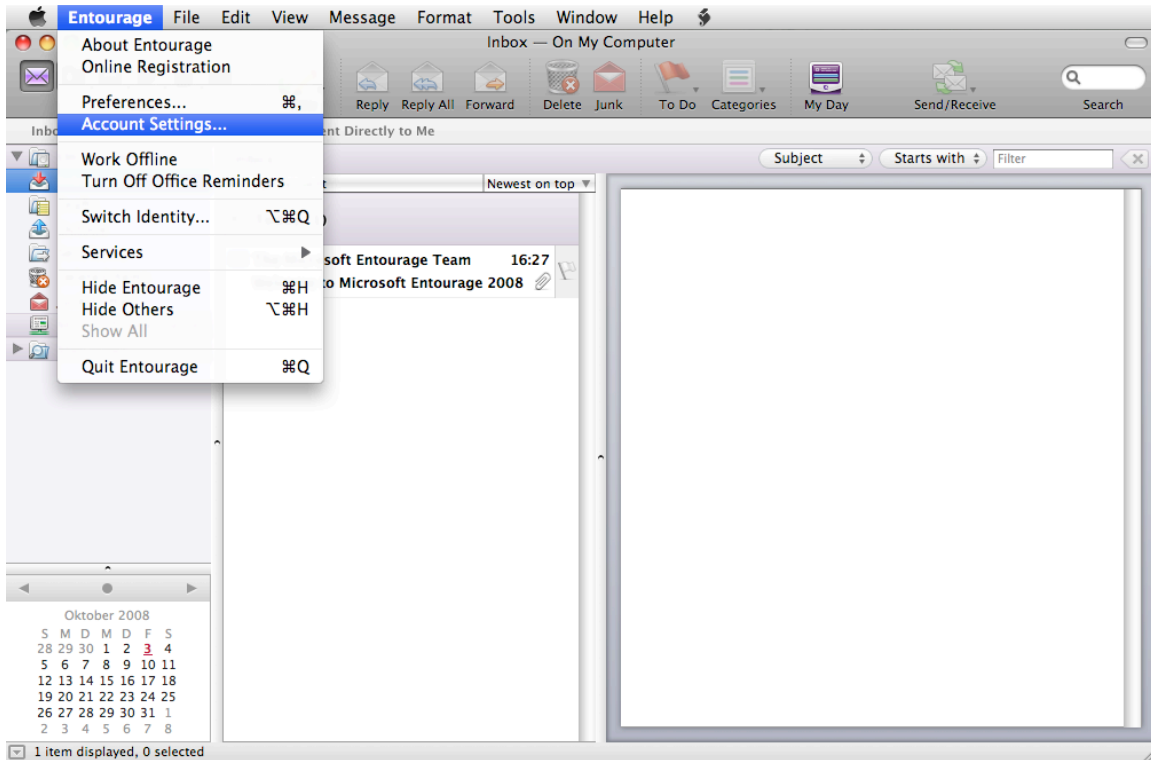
Entourage File Edit View Message Format Tools Window Help

About Entourage
Online Registration

Preferences... ⌘,
Account Settings...

Work Offline
Turn Off Office Reminders

Switch Identity... ⌥⌘Q

Services

Hide Entourage ⌘H
Hide Others ⌥⌘H
Show All

Quit Entourage ⌘Q

Inbox — On My Computer

Reply Reply All Forward Delete Junk To Do Categories My Day Send/Receive Search

Inbo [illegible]nt Directly to Me

Subject Starts with Filter

Newest on top

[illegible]soft Entourage Team 16:27
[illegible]to Microsoft Entourage 2008

Oktober 2008

| S | M | D | M | D | F | S |
|---|---|---|---|---|---|---|
| 28 | 29 | 30 | 1 | 2 | 3 | 4 |
| 5 | 6 | 7 | 8 | 9 | 10 | 11 |
| 12 | 13 | 14 | 15 | 16 | 17 | 18 |
| 19 | 20 | 21 | 22 | 23 | 24 | 25 |
| 26 | 27 | 28 | 29 | 30 | 31 | 1 |
| 2 | 3 | 4 | 5 | 6 | 7 | 8 |

1 item displayed, 0 selected